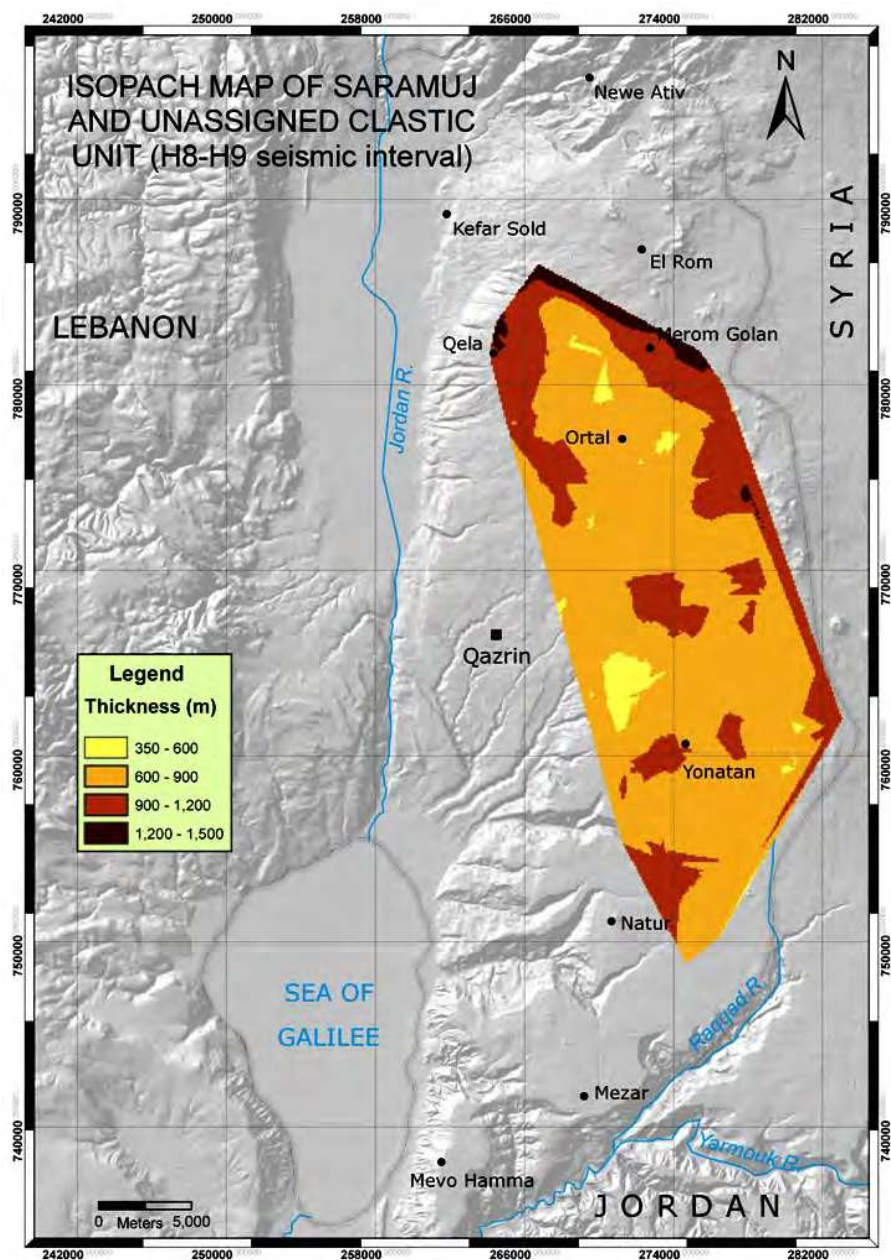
242000 250000 258000 266000 274000 282000

ISOPACH MAP OF SARAMUJ AND UNASSIGNED CLASTIC UNIT (H8-H9 seismic interval)

N

Newe Ativ

Kefar Sold

El Rom

LEBANON

SYRIA

Qela

Merom Golan

Jordan R.

Ortal

Qazrin

Legend
Thickness (m)
350 - 600
600 - 900
900 - 1,200
1,200 - 1,500

Yonatan

Natur

SEA OF GALILEE

Raqqad R.

Mezar

Yarmouk R.

Mevo Hamma

JORDAN

0 Meters 5,000

790000
780000
770000
760000
750000
740000

790000
780000
770000
760000
750000
740000

242000 250000 258000 266000 274000 282000